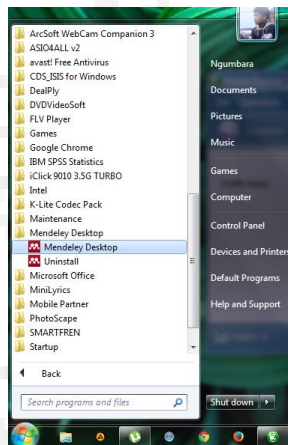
ArcSoft WebCam Companion 3
ASIO4ALL v2
avast! Free Antivirus
CDS_ISIS for Windows
DealPly
DVDVideoSoft
FLV Player
Games
Google Chrome
IBM SPSS Statistics
iClick 9010 3.5G TURBO
Intel
K-Lite Codec Pack
Maintenance
Mendeley Desktop
Mendeley Desktop
Uninstall
Microsoft Office
MiniLyrics
Mobile Partner
PhotoScape
SMARTFREN
Startup

Back

Search programs and files

Ngumbara
Documents
Pictures
Music
Games
Computer
Control Panel
Devices and Printers
Default Programs
Help and Support

Shut down